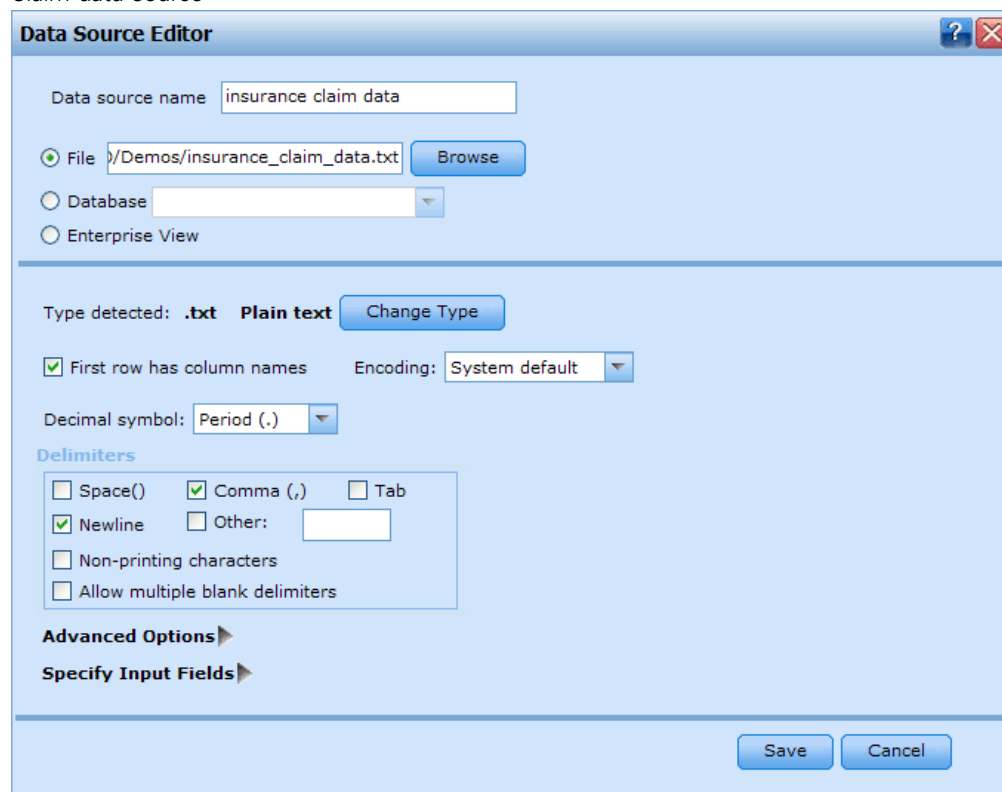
Data Source Editor

Data source name insurance claim data

File )/Demos/insurance_claim_data.txt Browse

Database

Enterprise View

Type detected: .txt Plain text Change Type

First row has column names Encoding: System default

Decimal symbol: Period (.)

Delimiters

Space() Comma (,) Tab

Newline Other:

Non-printing characters

Allow multiple blank delimiters

Advanced Options

Specify Input Fields

Save Cancel